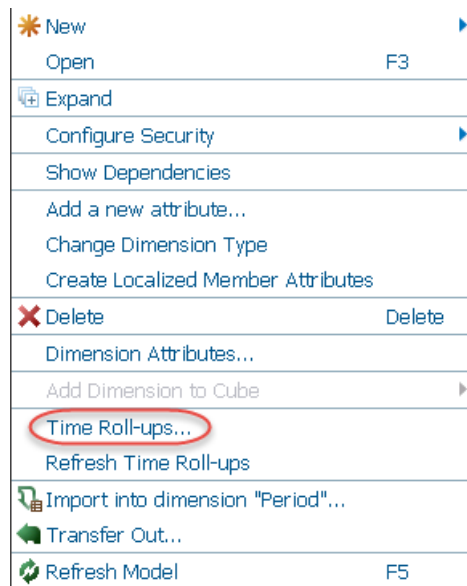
New
Open F3
Expand
Configure Security
Show Dependencies
Add a new attribute...
Change Dimension Type
Create Localized Member Attributes
Delete Delete
Dimension Attributes...
Add Dimension to Cube
Time Roll-ups...
Refresh Time Roll-ups
Import into dimension "Period"...
Transfer Out...
Refresh Model F5